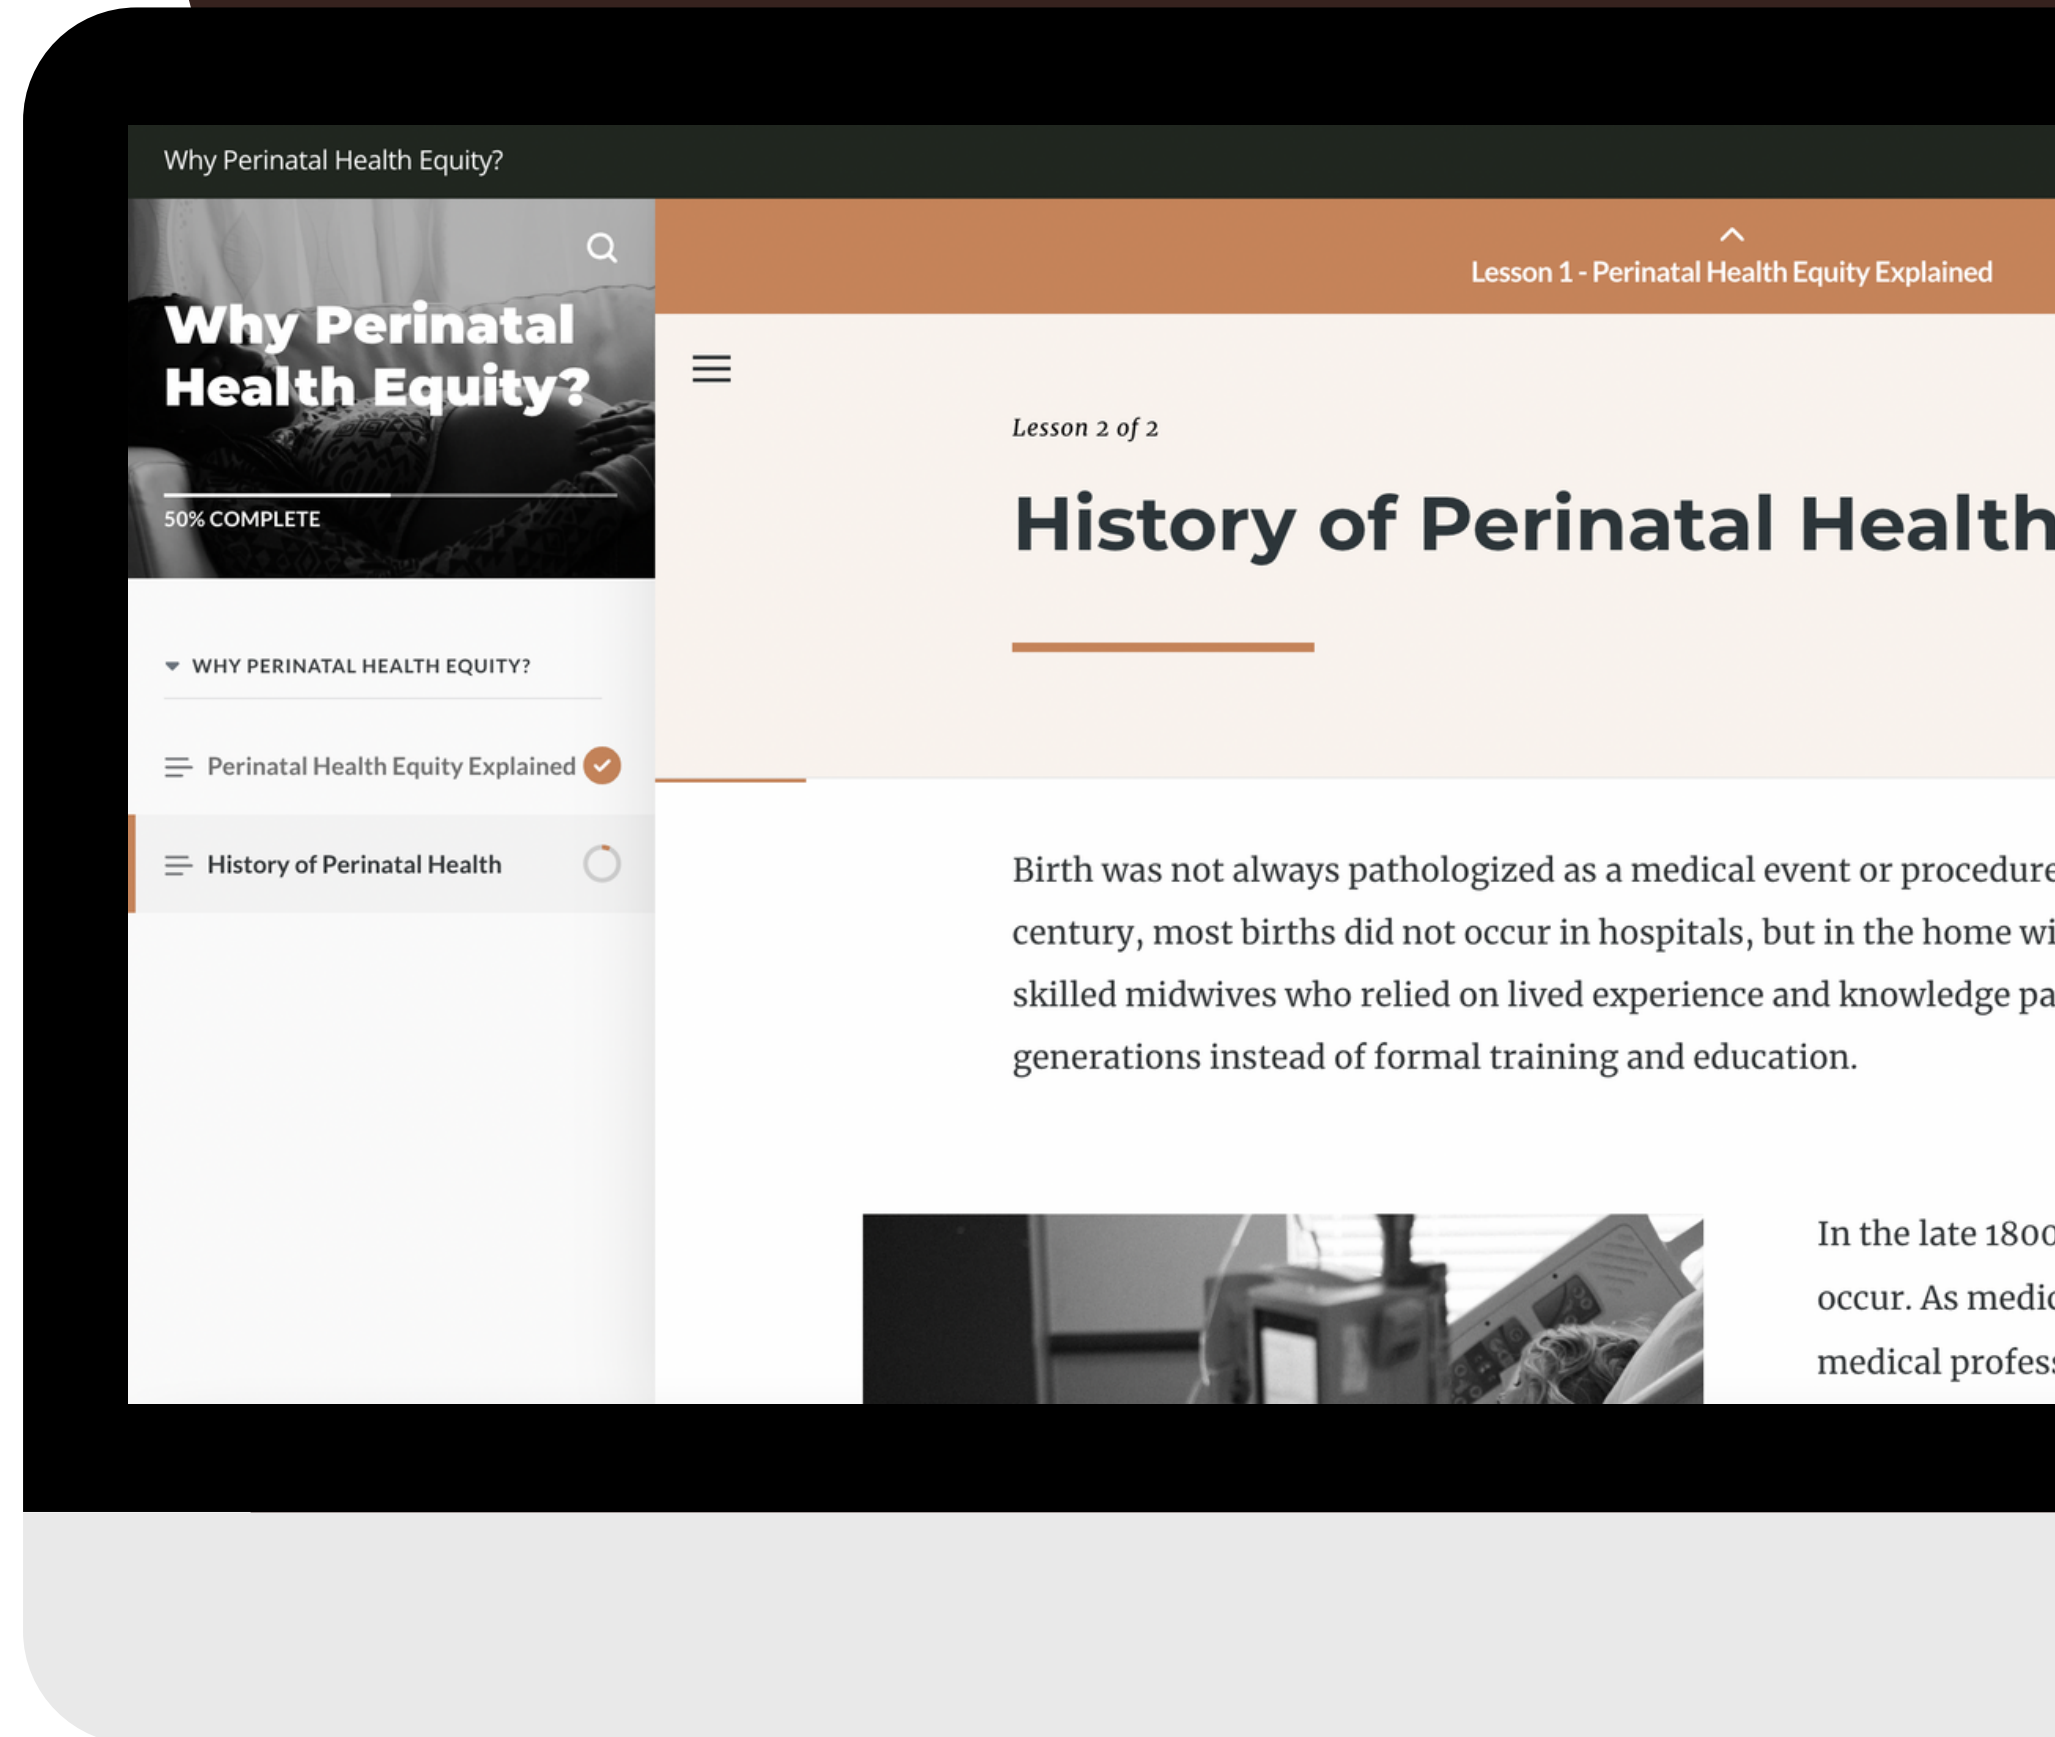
Why Perinatal Health Equity?

Why Perinatal Health Equity?

50% COMPLETE

WHY PERINATAL HEALTH EQUITY?

Perinatal Health Equity Explained

History of Perinatal Health

Lesson 1 - Perinatal Health Equity Explained

Lesson 2 of 2

History of Perinatal Health

Birth was not always pathologized as a medical event or procedure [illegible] century, most births did not occur in hospitals, but in the home wi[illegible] skilled midwives who relied on lived experience and knowledge pa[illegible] generations instead of formal training and education.

In the late 180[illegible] occur. As medi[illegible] medical profes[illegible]